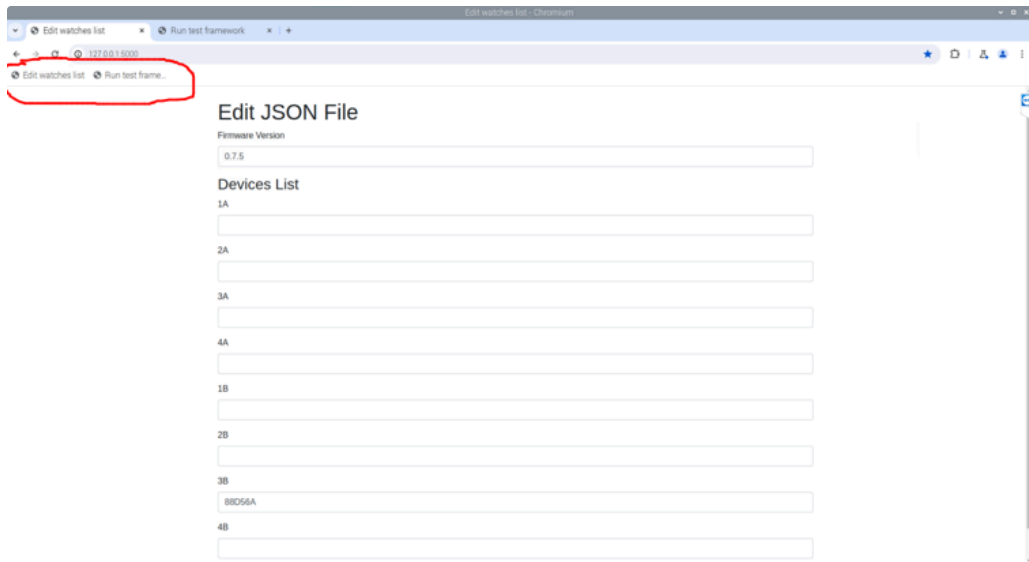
Edit watches list - Chromium

Edit watches list ×
Run test framework ×
+

127.0.0.1:5000

Edit watches list
Run test frame...

Edit JSON File

Firmware Version

0.7.5

Devices List

1A

2A

3A

4A

1B

2B

3B

88D56A

4B